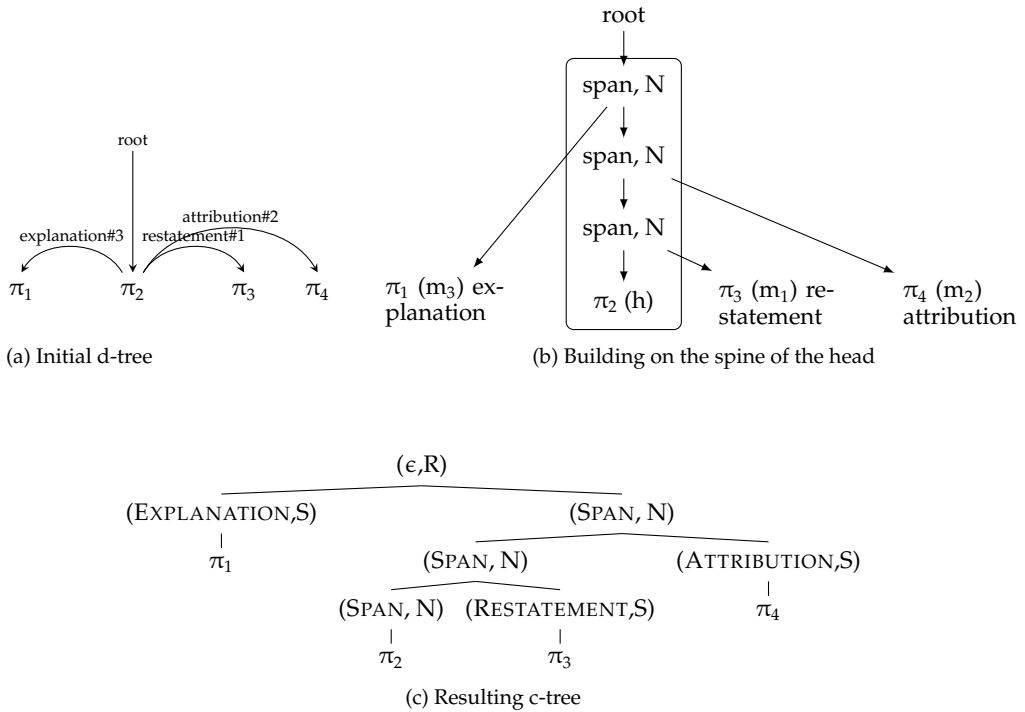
root

explanation#3

attribution#2

restatement#1

$\pi_1$ $\pi_2$ $\pi_3$ $\pi_4$

(a) Initial d-tree

root

span, N

span, N

span, N

$\pi_2$ (h)

$\pi_1$ ($m_3$) explanation

$\pi_3$ ($m_1$) restatement

$\pi_4$ ($m_2$) attribution

(b) Building on the spine of the head

($\epsilon$,R)

(EXPLANATION,S)

$\pi_1$

(SPAN, N)

(SPAN, N)

(ATTRIBUTION,S)

$\pi_4$

(SPAN, N)

(RESTATEMENT,S)

$\pi_2$

$\pi_3$

(c) Resulting c-tree